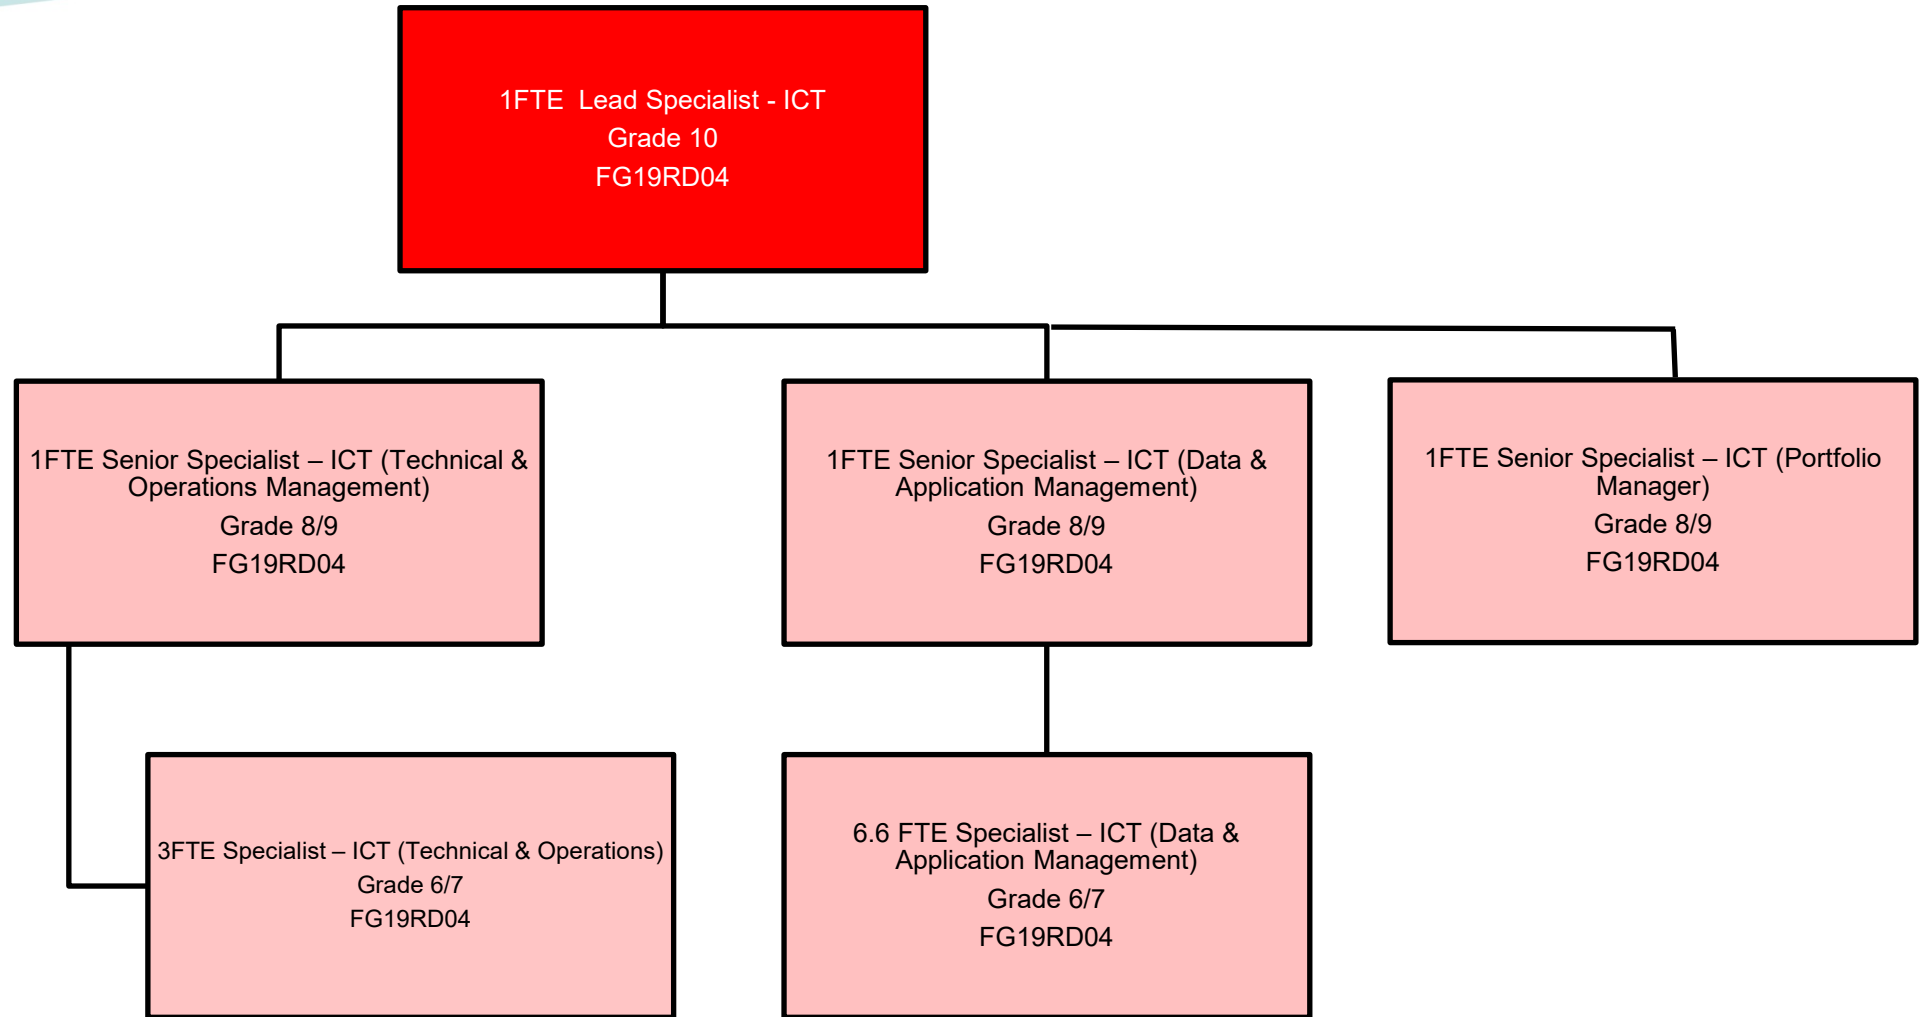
1FTE Lead Specialist - ICT
Grade 10
FG19RD04

1FTE Senior Specialist – ICT (Technical & Operations Management)
Grade 8/9
FG19RD04

1FTE Senior Specialist – ICT (Data & Application Management)
Grade 8/9
FG19RD04

1FTE Senior Specialist – ICT (Portfolio Manager)
Grade 8/9
FG19RD04

3FTE Specialist – ICT (Technical & Operations)
Grade 6/7
FG19RD04

6.6 FTE Specialist – ICT (Data & Application Management)
Grade 6/7
FG19RD04